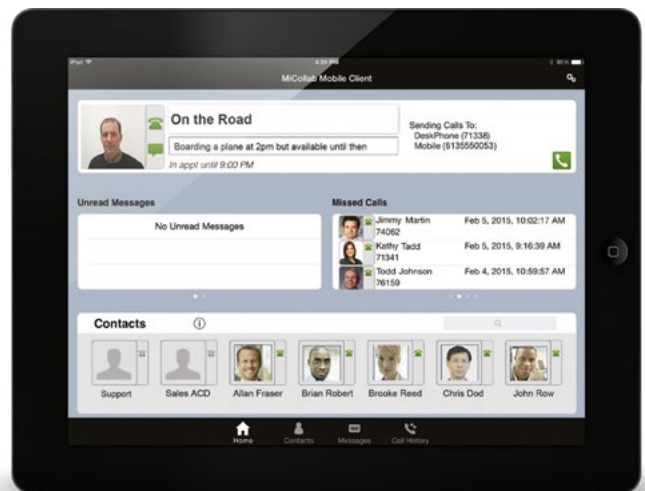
iPad

4:36 PM

85%

MiCollab Mobile Client

On the Road

Boarding a plane at 2pm but available until then

In appt until 9:00 PM

Sending Calls To:
DeskPhone (71338)
Mobile (6135550053)

Unread Messages

No Unread Messages

Missed Calls

| Jimmy Martin 74062 | Feb 5, 2015, 10:02:17 AM |
|---|---|
| Kathy Tadd 71341 | Feb 5, 2015, 9:16:39 AM |
| Todd Johnson 76159 | Feb 4, 2015, 10:59:57 AM |

Contacts

Support

Sales ACD

Allan Fraser

Brian Robert

Brooke Reed

Chris Dod

John Row

Home

Contacts

Messages

Call History